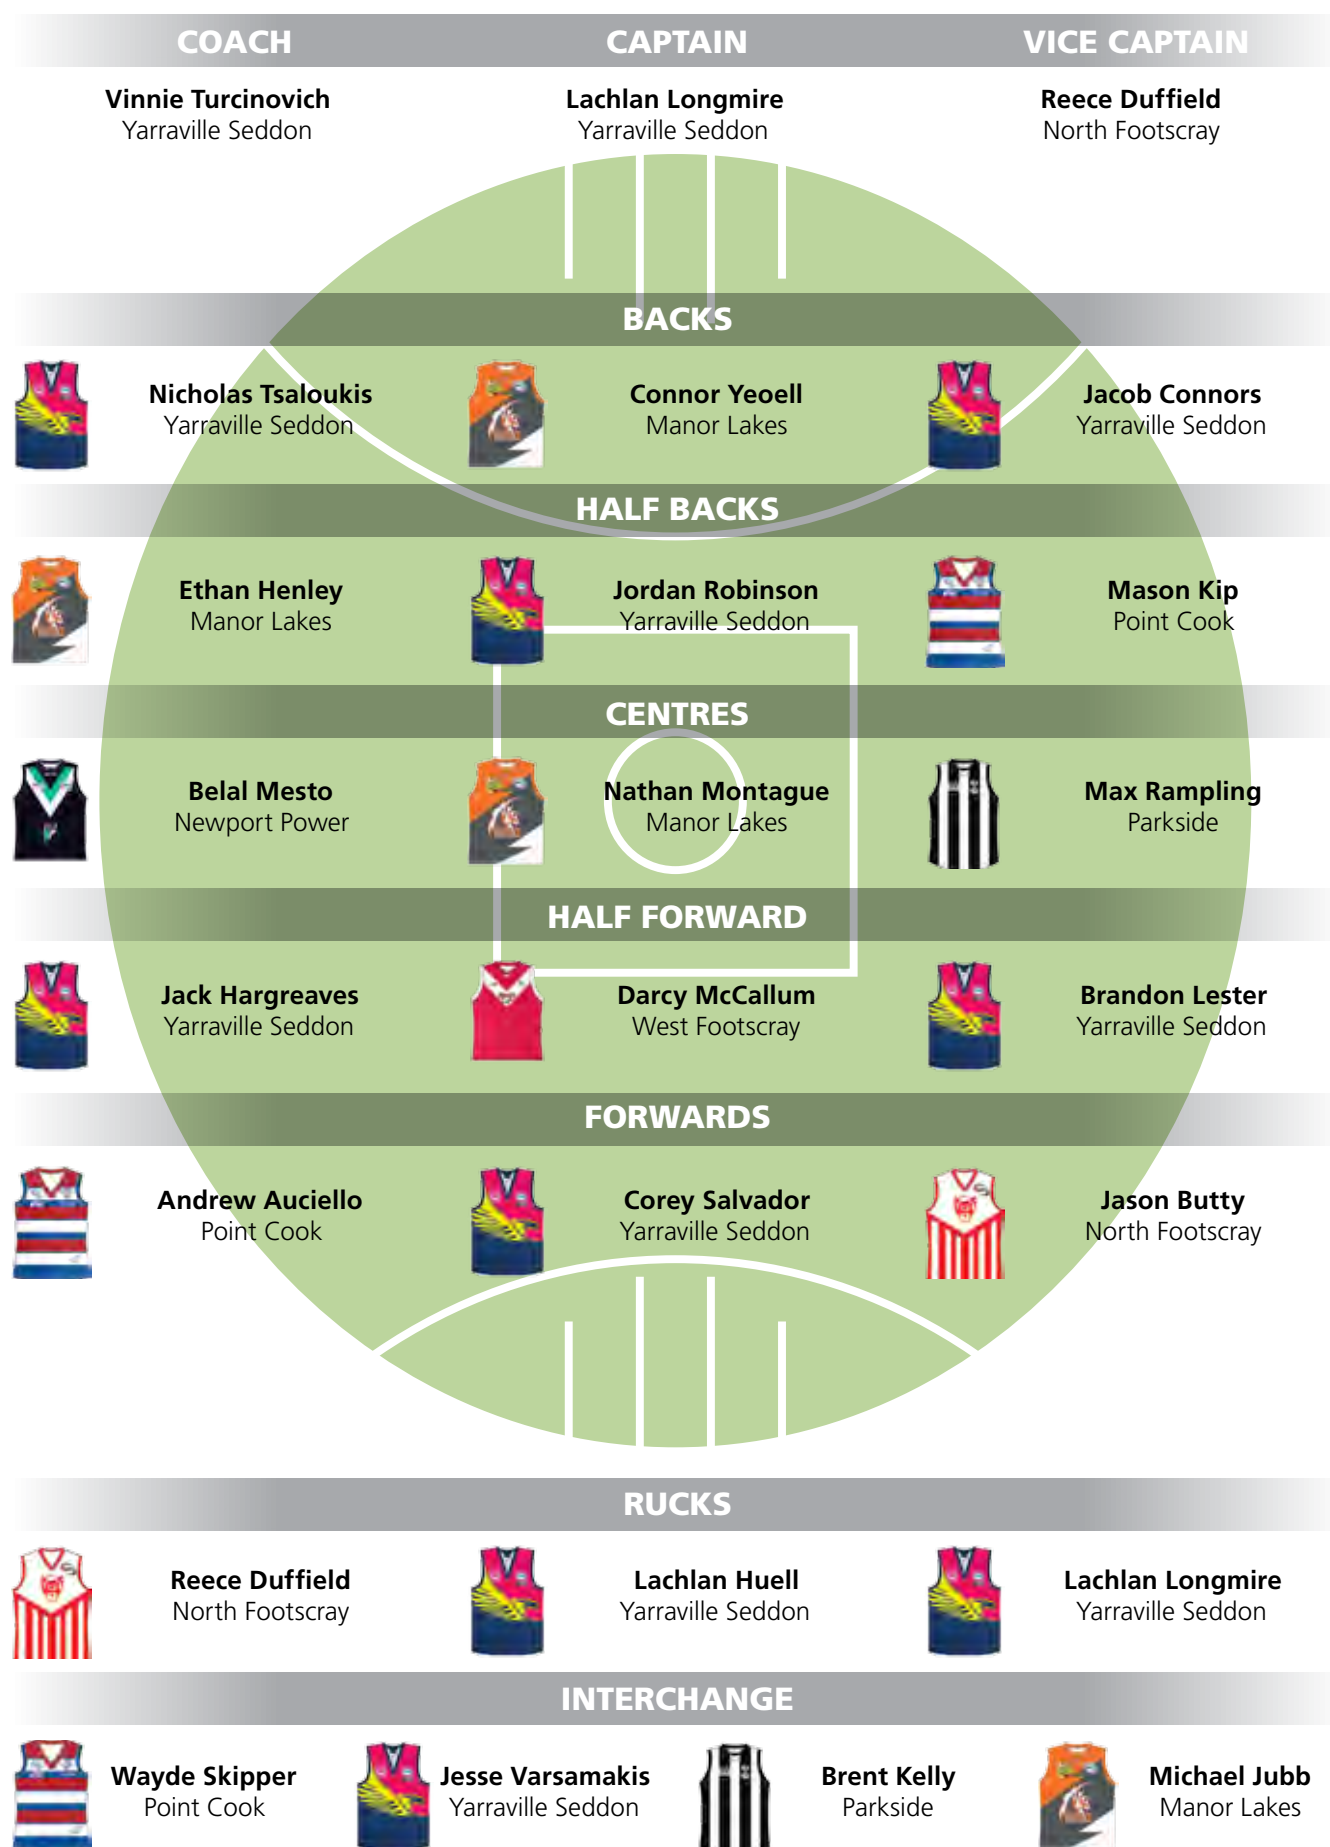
COACH
Vinnie Turcinovich
Yarraville Seddon

CAPTAIN
Lachlan Longmire
Yarraville Seddon

VICE CAPTAIN
Reece Duffield
North Footscray

BACKS

Nicholas Tsaloukis
Yarraville Seddon

Connor Yeoell
Manor Lakes

Jacob Connors
Yarraville Seddon

HALF BACKS

Ethan Henley
Manor Lakes

Jordan Robinson
Yarraville Seddon

Mason Kip
Point Cook

CENTRES

Belal Mesto
Newport Power

Nathan Montague
Manor Lakes

Max Rampling
Parkside

HALF FORWARD

Jack Hargreaves
Yarraville Seddon

Darcy McCallum
West Footscray

Brandon Lester
Yarraville Seddon

FORWARDS

Andrew Auciello
Point Cook

Corey Salvador
Yarraville Seddon

Jason Butty
North Footscray

RUCKS

Reece Duffield
North Footscray

Lachlan Huell
Yarraville Seddon

Lachlan Longmire
Yarraville Seddon

INTERCHANGE

Wayde Skipper
Point Cook

Jesse Varsamakis
Yarraville Seddon

Brent Kelly
Parkside

Michael Jubb
Manor Lakes